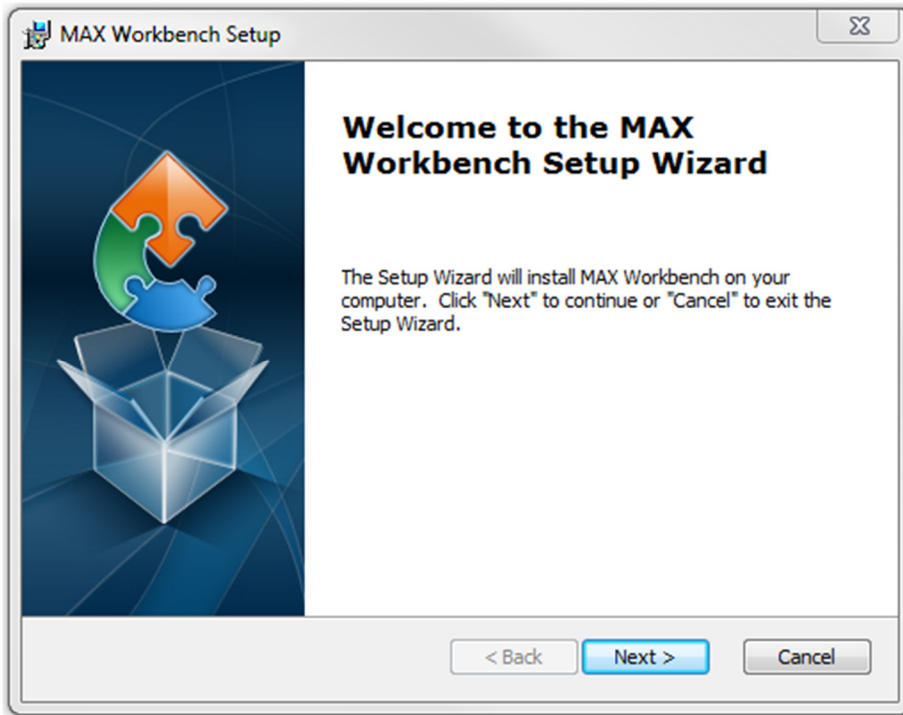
MAX Workbench Setup

Welcome to the MAX Workbench Setup Wizard

The Setup Wizard will install MAX Workbench on your computer. Click "Next" to continue or "Cancel" to exit the Setup Wizard.

< Back

Next >

Cancel